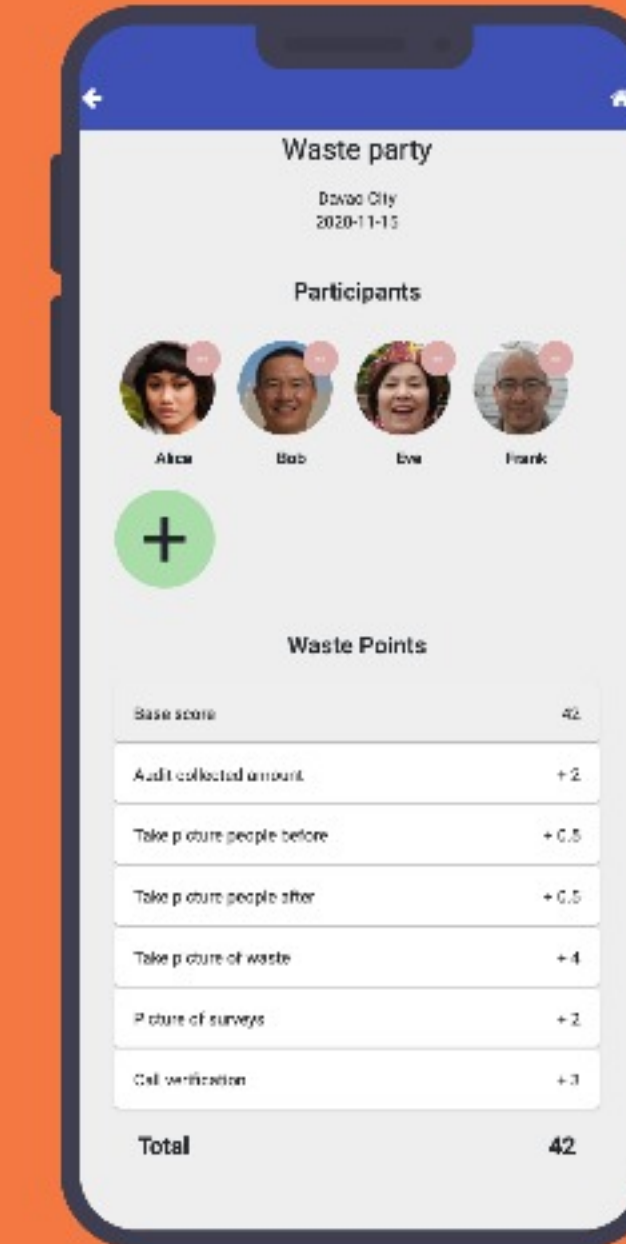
Waste party

Davao City
2020-11-15

Participants

Alice
Bob
Eva
Frank

+

Waste Points

| | |
|---|---|
| Base score | 42 |
| Audit collected amount | + 2 |
| Take picture people before | + 0.5 |
| Take picture people after | + 0.5 |
| Take picture of waste | + 4 |
| Picture of surveys | + 2 |
| Call verification | + 3 |

Total 42